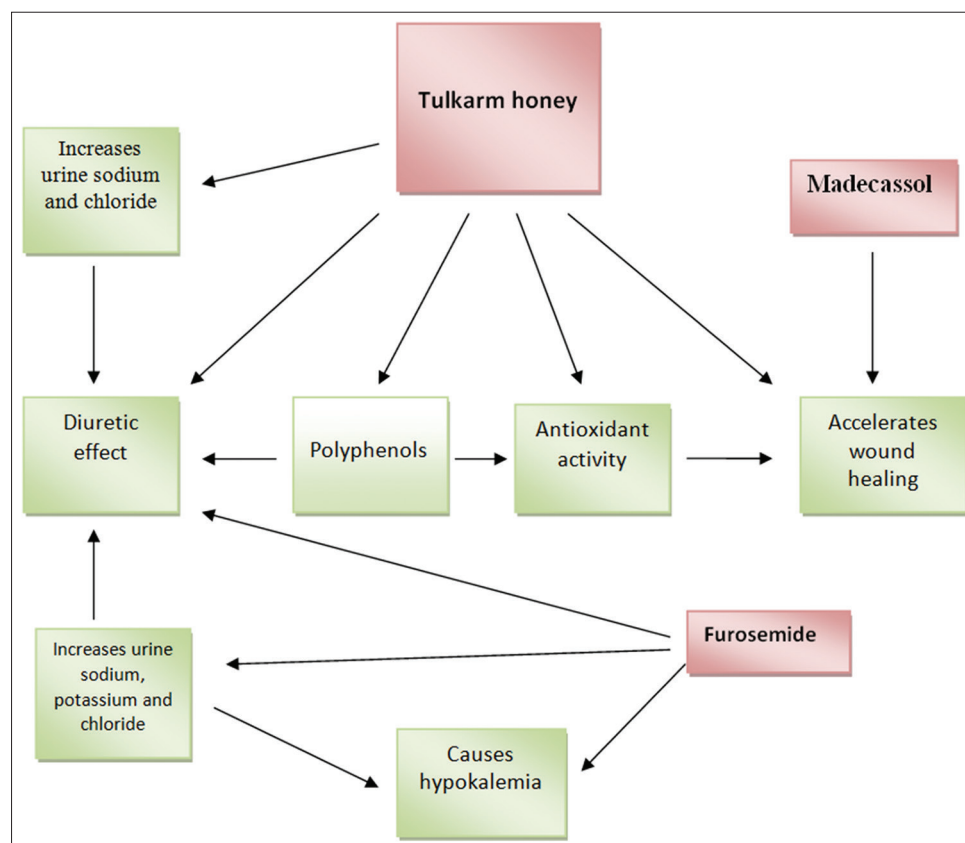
Tulkarm honey

Increases urine sodium and chloride

Madecassol

Diuretic effect

Polyphenols

Antioxidant activity

Accelerates wound healing

Furosemide

Increases urine sodium, potassium and chloride

Causes hypokalemia